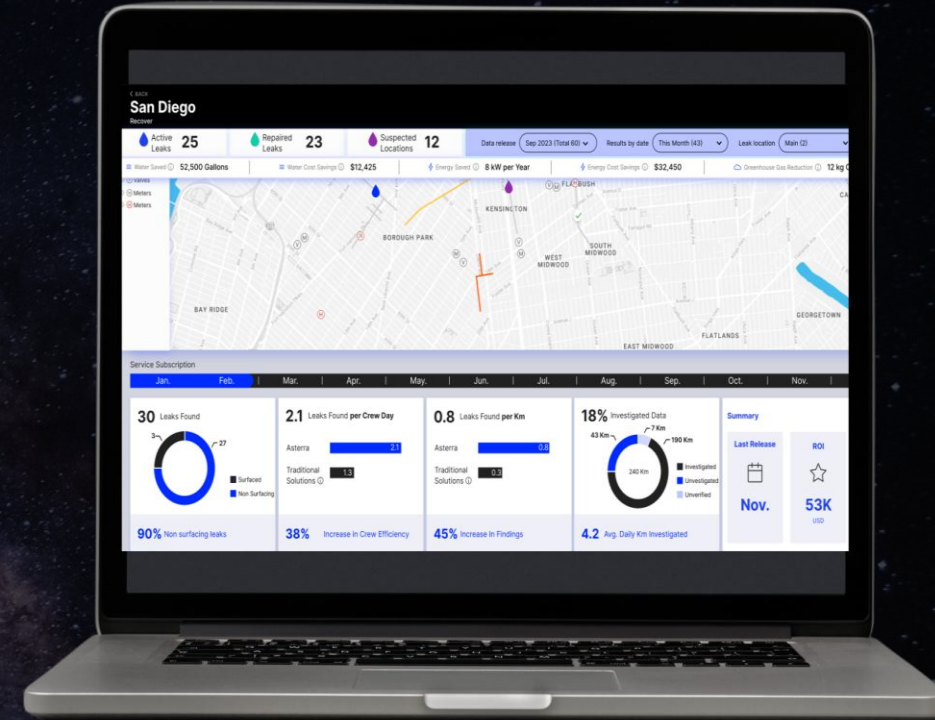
< BACK
San Diego
Recover

Active Leaks 25
Repaired Leaks 23
Suspected Locations 12

Data release Sep 2023 (Total 60)
Results by date This Month (43)
Leak location Main (2)

Water Saved 52,500 Gallons
Water Cost Savings $12,425
Energy Saved 8 kW per Year
Energy Cost Savings $32,450
Greenhouse Gas Reduction 12 kg

Valves
Meters
Meters

FLATBUSH
KENSINGTON
BOROUGH PARK
SOUTH MIDWOOD
WEST MIDWOOD
BAY RIDGE
GEORGETOWN
FLATLANDS
EAST MIDWOOD

Service Subscription
Jan. Feb. | Mar. | Apr. | May. | Jun. | Jul. | Aug. | Sep. | Oct. | Nov.

30 Leaks Found
3
27
Surfaced
Non Surfacing
90% Non surfacing leaks

2.1 Leaks Found per Crew Day
Asterra 2.1
Traditional Solutions 1.3
38% Increase in Crew Efficiency

0.8 Leaks Found per Km
Asterra 0.8
Traditional Solutions 0.3
45% Increase in Findings

18% Investigated Data
43 Km
7 Km
190 Km
240 Km
Investigated
Uninvestigated
Unverified
4.2 Avg. Daily Km Investigated

Summary
Last Release
Nov.
ROI
53K
USD